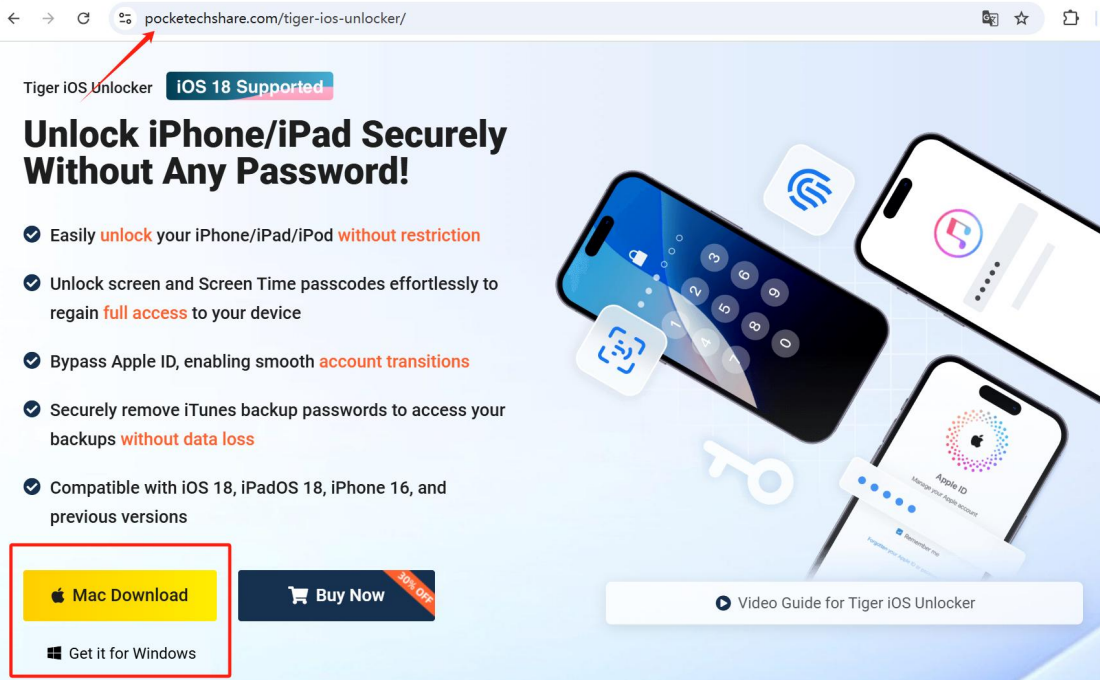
pocketechshare.com/tiger-ios-unlocker/

Tiger iOS Unlocker iOS 18 Supported

Unlock iPhone/iPad Securely Without Any Password!

Easily unlock your iPhone/iPad/iPod without restriction

Unlock screen and Screen Time passcodes effortlessly to regain full access to your device

Bypass Apple ID, enabling smooth account transitions

Securely remove iTunes backup passwords to access your backups without data loss

Compatible with iOS 18, iPadOS 18, iPhone 16, and previous versions

Mac Download

Get it for Windows

Buy Now 30% OFF

Apple ID

Manage your Apple account

Remember me

Video Guide for Tiger iOS Unlocker